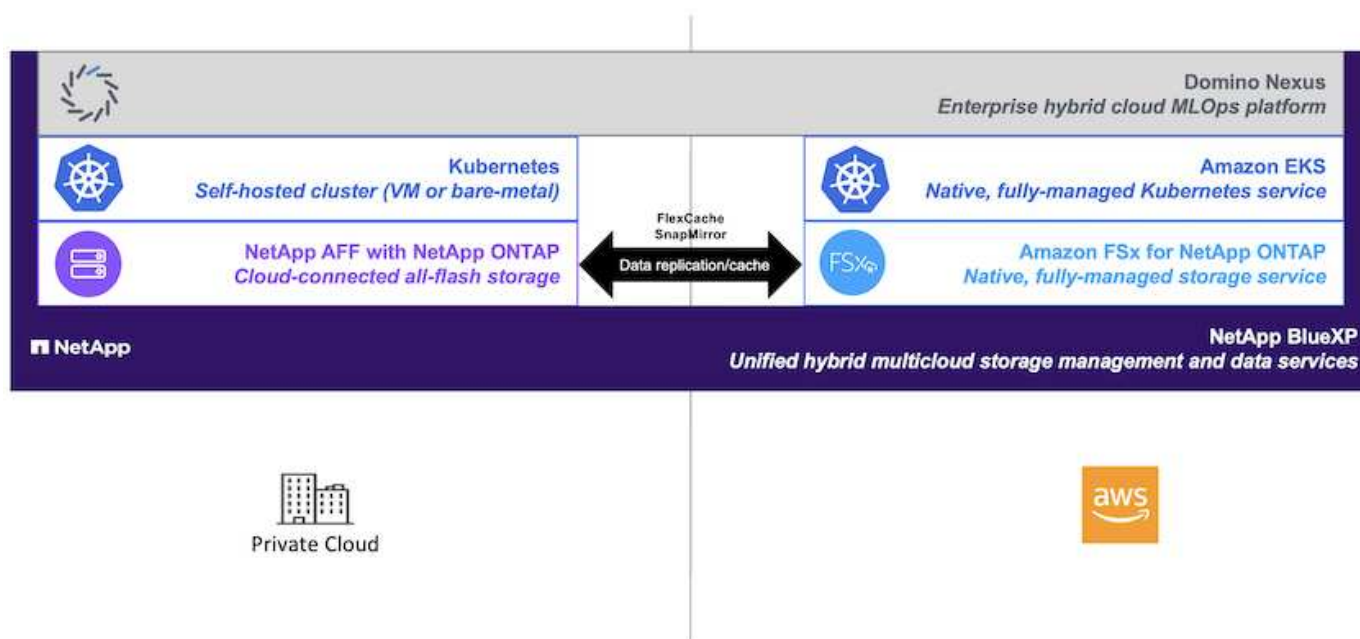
Domino Nexus
*Enterprise hybrid cloud MLOps platform*

Kubernetes
*Self-hosted cluster (VM or bare-metal)*

NetApp AFF with NetApp ONTAP
*Cloud-connected all-flash storage*

FlexCache
SnapMirror
Data replication/cache

Amazon EKS
*Native, fully-managed Kubernetes service*

FSx

Amazon FSx for NetApp ONTAP
*Native, fully-managed storage service*

NetApp

NetApp BlueXP
*Unified hybrid multicloud storage management and data services*

Private Cloud

aws